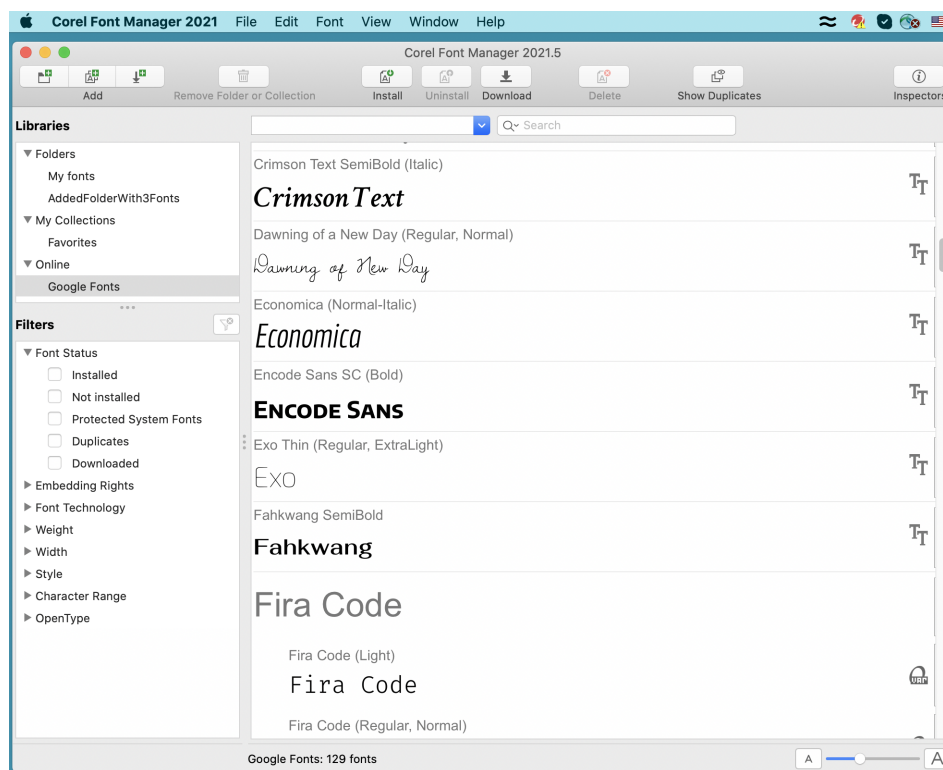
Corel Font Manager 2021 File Edit Font View Window Help

Corel Font Manager 2021.5

Add
Remove Folder or Collection
Install
Uninstall
Download
Delete
Show Duplicates
Inspectors

Libraries

▼ Folders
My fonts
AddedFolderWith3Fonts
▼ My Collections
Favorites
▼ Online
Google Fonts

Filters

▼ Font Status
Installed
Not installed
Protected System Fonts
Duplicates
Downloaded
▶ Embedding Rights
▶ Font Technology
▶ Weight
▶ Width
▶ Style
▶ Character Range
▶ OpenType

Search

Crimson Text SemiBold (Italic)
Crimson Text

Dawning of a New Day (Regular, Normal)
Dawning of New Day

Economica (Normal-Italic)
Economica

Encode Sans SC (Bold)
ENCODE SANS

Exo Thin (Regular, ExtraLight)
Exo

Fahkwang SemiBold
Fahkwang

Fira Code

Fira Code (Light)
Fira Code

Fira Code (Regular, Normal)

Google Fonts: 129 fonts

A A